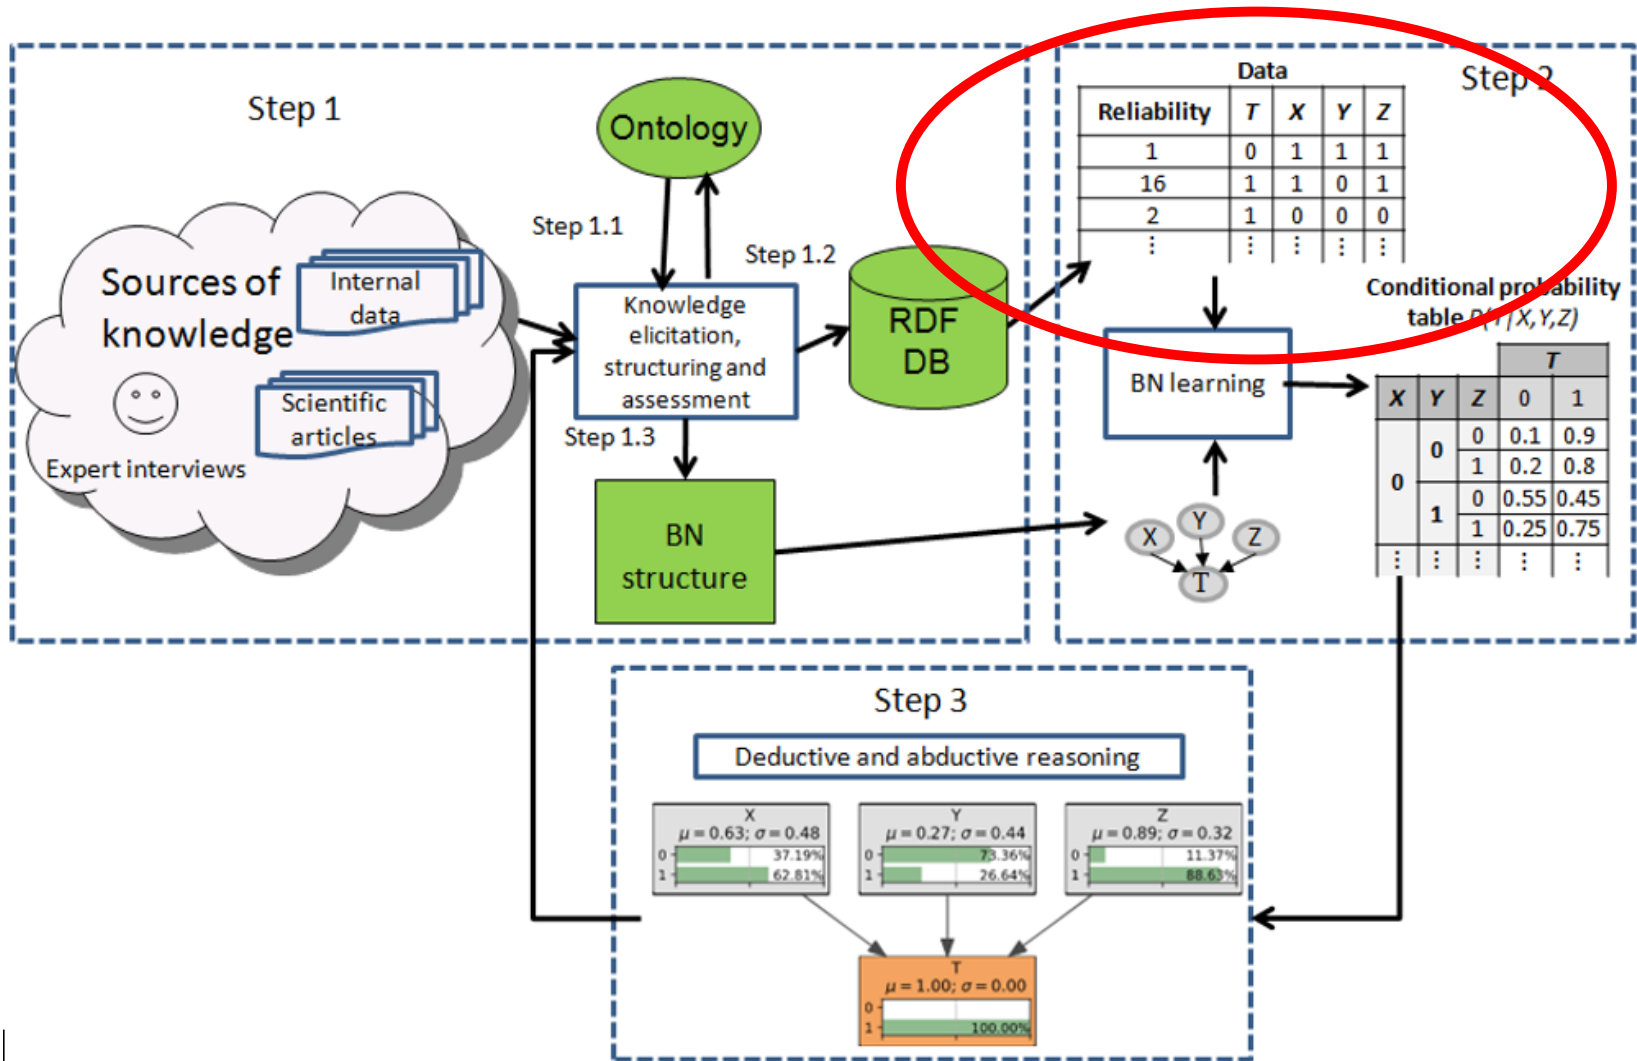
Step 1

Ontology

Step 1.1

Step 1.2

Sources of knowledge

Internal data

Scientific articles

Expert interviews

Knowledge elicitation, structuring and assessment

RDF DB

Step 1.3

BN structure

Data

| Reliability | T | X | Y | Z |
|---|---|---|---|---|
| 1 | 0 | 1 | 1 | 1 |
| 16 | 1 | 1 | 0 | 1 |
| 2 | 1 | 0 | 0 | 0 |
| ⋮ | ⋮ | ⋮ | ⋮ | ⋮ |

Step 2

Conditional probability table P(T|X,Y,Z)

BN learning

X Y Z T

| X | Y | Z | T=0 | T=1 |
|---|---|---|---|---|
| 0 | 0 | 0 | 0.1 | 0.9 |
| | | 1 | 0.2 | 0.8 |
| | 1 | 0 | 0.55 | 0.45 |
| | | 1 | 0.25 | 0.75 |
| ⋮ | ⋮ | ⋮ | ⋮ | ⋮ |

Step 3

Deductive and abductive reasoning

X
$\mu = 0.63; \sigma = 0.48$
0 37.19%
1 62.81%

Y
$\mu = 0.27; \sigma = 0.44$
0 73.36%
1 26.64%

Z
$\mu = 0.89; \sigma = 0.32$
0 11.37%
1 88.63%

T
$\mu = 1.00; \sigma = 0.00$
0
1 100.00%